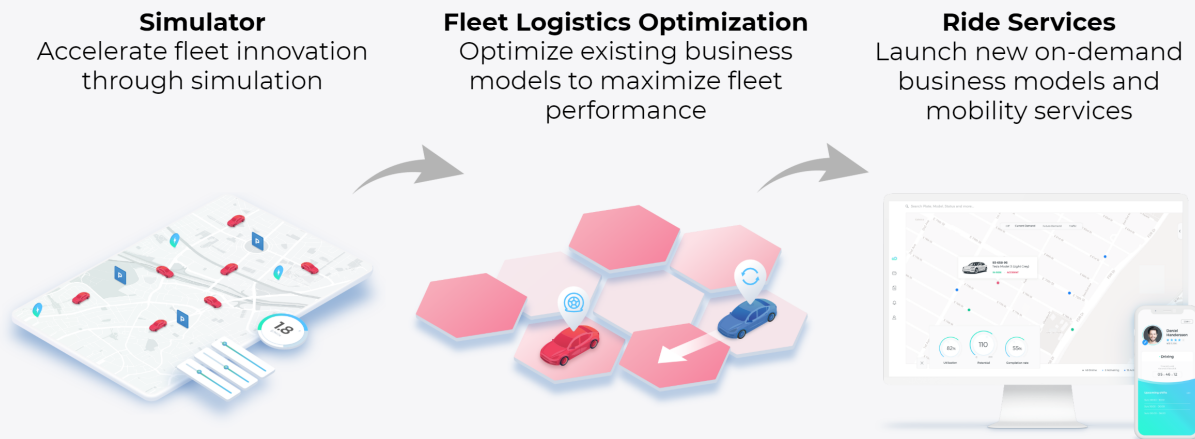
**Simulator**
Accelerate fleet innovation through simulation

**Fleet Logistics Optimization**
Optimize existing business models to maximize fleet performance

**Ride Services**
Launch new on-demand business models and mobility services

1.8

82%

110

55%

Driving

Daniel Vandersen

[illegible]